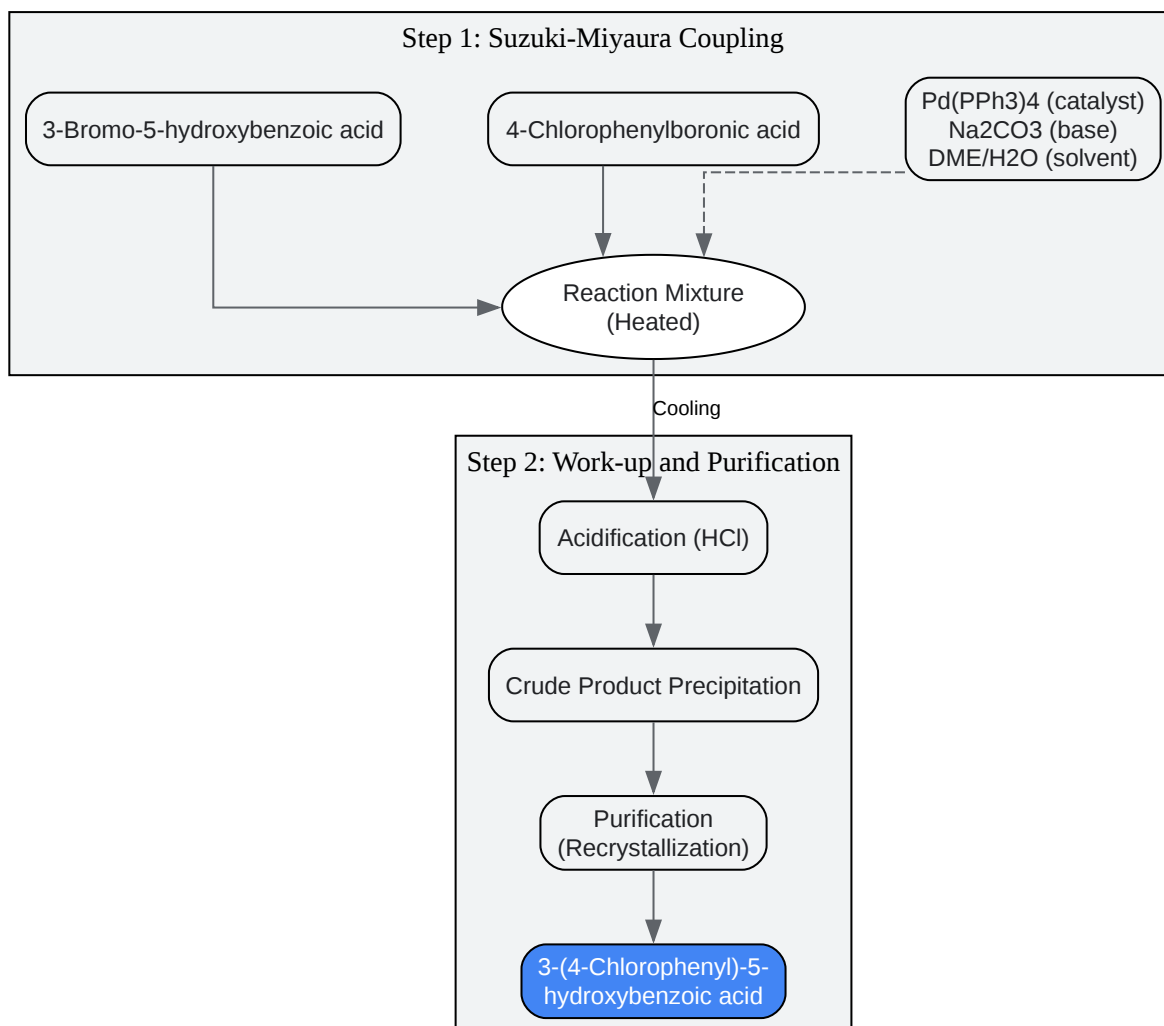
Step 1: Suzuki-Miyaura Coupling

3-Bromo-5-hydroxybenzoic acid

4-Chlorophenylboronic acid

Pd(PPh3)4 (catalyst)
Na2CO3 (base)
DME/H2O (solvent)

Reaction Mixture
(Heated)

Cooling

Step 2: Work-up and Purification

Acidification (HCl)

Crude Product Precipitation

Purification
(Recrystallization)

3-(4-Chlorophenyl)-5-hydroxybenzoic acid